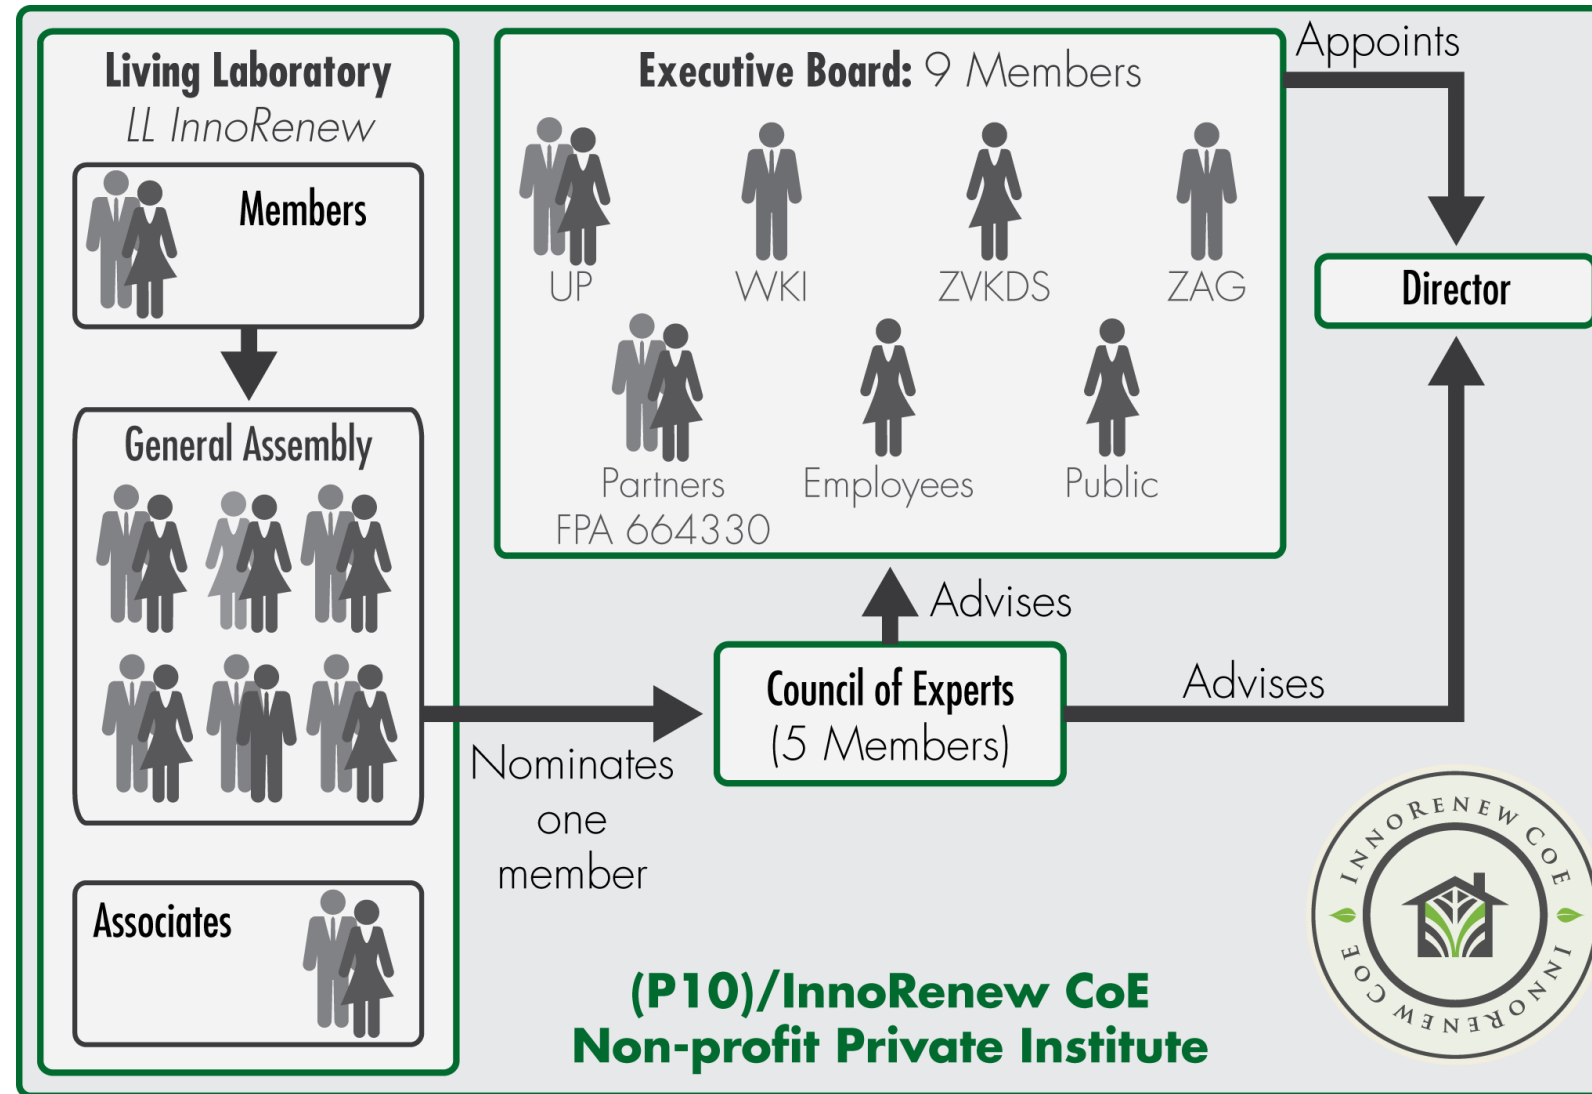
Living Laboratory
LL InnoRenew

Members

General Assembly

Associates

Executive Board: 9 Members

UP

WKI

ZVKDS

ZAG

Partners
FPA 664330

Employees

Public

Appoints

Director

Advises

Council of Experts
(5 Members)

Advises

Nominates one member

INNORENEW COE INNORENEW COE

(P10)/InnoRenew CoE
Non-profit Private Institute